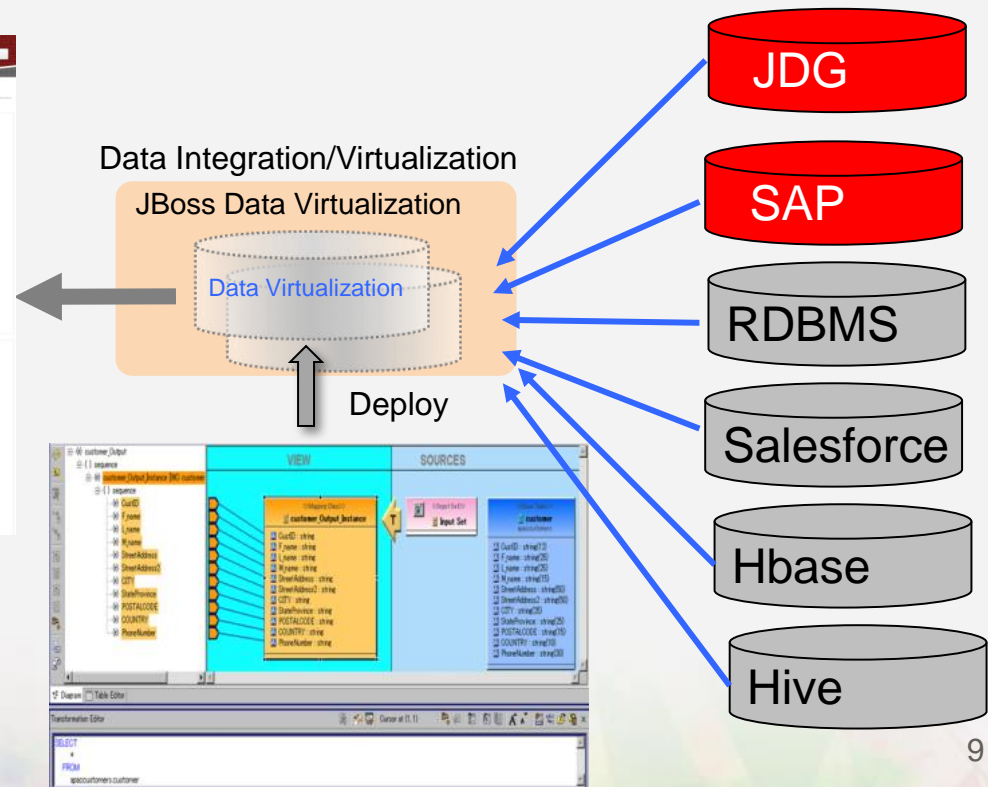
Data Integration/Virtualization

JBoss Data Virtualization

Data Virtualization

Deploy

JDG

SAP

RDBMS

Salesforce

Hbase

Hive

customer_Output
sequence
customer_Output_Instance
sequence
CustID
F_name
L_name
M_name
StreetAddress
StreetAddress2
CITY
StateProvince
POSTALCODE
COUNTRY
PhoneNumber

VIEW

SOURCES

customer_Output_Instance

Input Set

customer

Diagram

Table Editor

Transformation Editor

SELECT
*
FROM
apaccustomers.customer

9